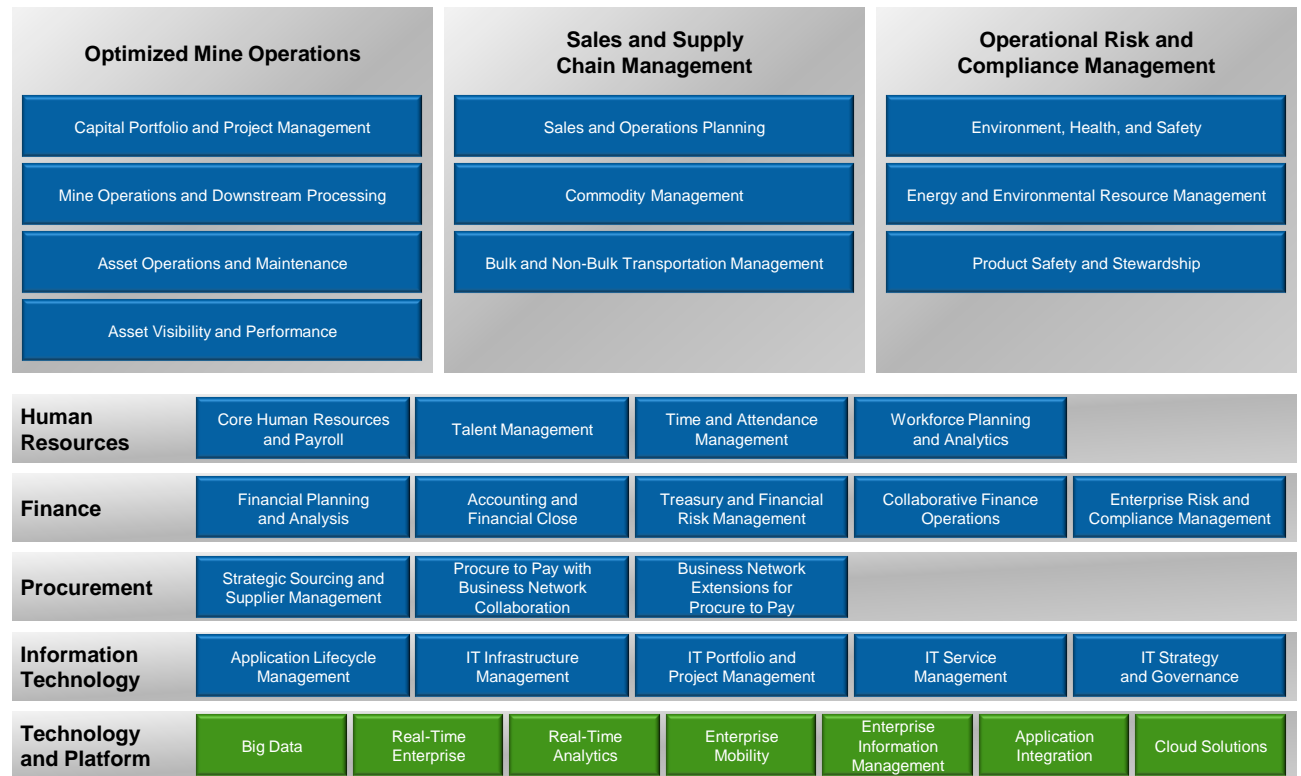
Optimized Mine Operations

Capital Portfolio and Project Management

Mine Operations and Downstream Processing

Asset Operations and Maintenance

Asset Visibility and Performance

Sales and Supply Chain Management

Sales and Operations Planning

Commodity Management

Bulk and Non-Bulk Transportation Management

Operational Risk and Compliance Management

Environment, Health, and Safety

Energy and Environmental Resource Management

Product Safety and Stewardship

Human Resources

Core Human Resources and Payroll

Talent Management

Time and Attendance Management

Workforce Planning and Analytics

Finance

Financial Planning and Analysis

Accounting and Financial Close

Treasury and Financial Risk Management

Collaborative Finance Operations

Enterprise Risk and Compliance Management

Procurement

Strategic Sourcing and Supplier Management

Procure to Pay with Business Network Collaboration

Business Network Extensions for Procure to Pay

Information Technology

Application Lifecycle Management

IT Infrastructure Management

IT Portfolio and Project Management

IT Service Management

IT Strategy and Governance

Technology and Platform

Big Data

Real-Time Enterprise

Real-Time Analytics

Enterprise Mobility

Enterprise Information Management

Application Integration

Cloud Solutions